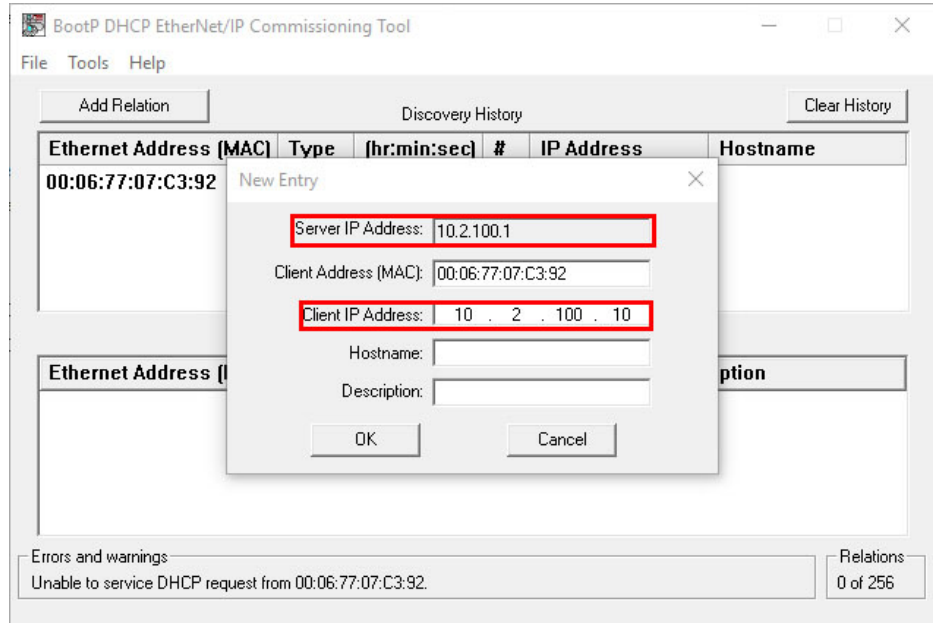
BootP DHCP EtherNet/IP Commissioning Tool

File Tools Help

Add Relation

Discovery History

Clear History

| Ethernet Address (MAC) | Type | (hr:min:sec) | # | IP Address | Hostname |
|---|---|---|---|---|---|
| 00:06:77:07:C3:92 | | | | | |

New Entry

Server IP Address: 10.2.100.1

Client Address (MAC): 00:06:77:07:C3:92

Client IP Address: 10 . 2 . 100 . 10

Hostname:

Description:

OK

Cancel

| Ethernet Address ( | ption |
|---|---|

Errors and warnings

Unable to service DHCP request from 00:06:77:07:C3:92.

Relations

0 of 256